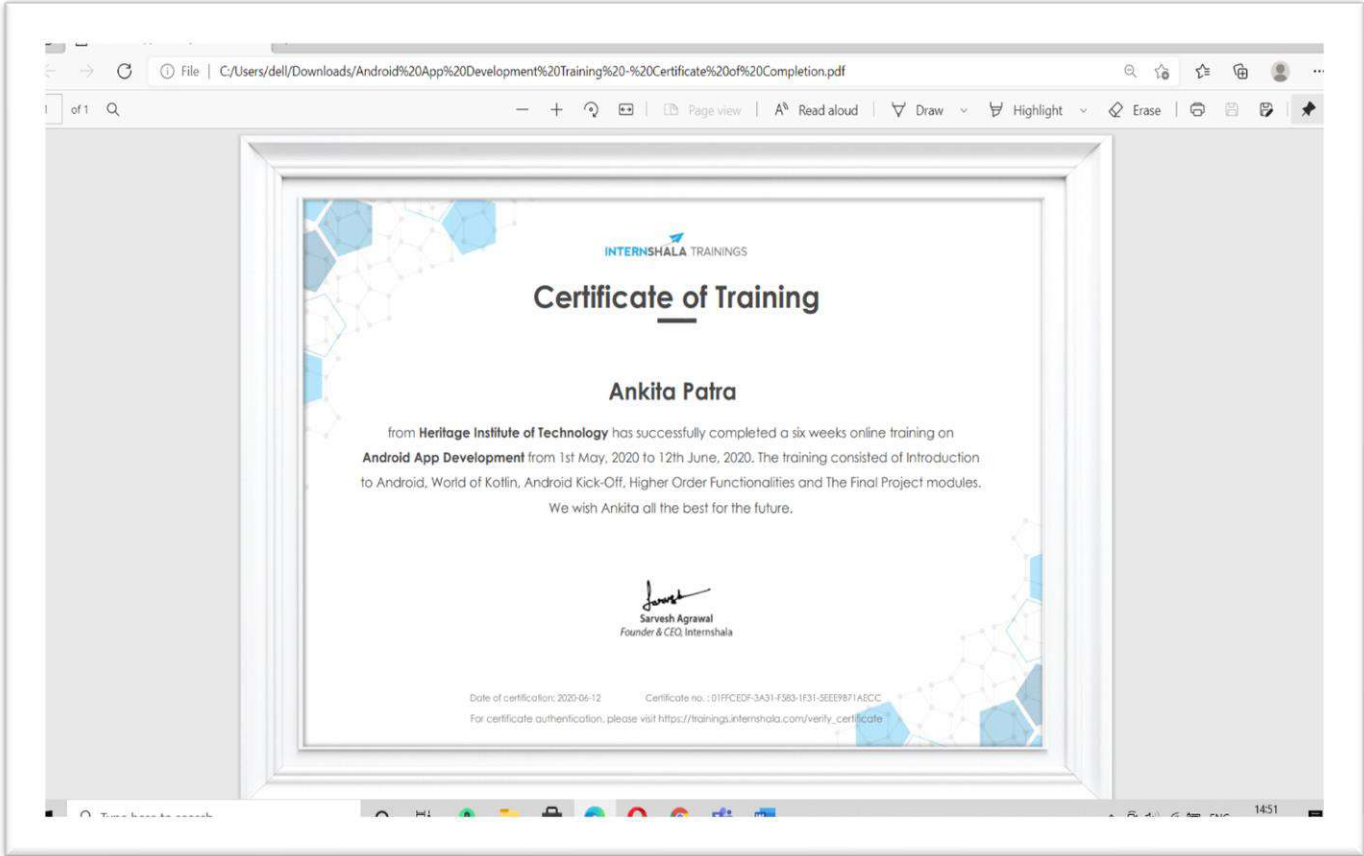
File | C:/Users/dell/Downloads/Android%20App%20Development%20Training%20-%20Certificate%20of%20Completion.pdf

1 of 1

Page view | Read aloud | Draw | Highlight | Erase

INTERNSHALA TRAININGS

Certificate of Training

Ankita Patra

from Heritage Institute of Technology has successfully completed a six weeks online training on Android App Development from 1st May, 2020 to 12th June, 2020. The training consisted of Introduction to Android, World of Kotlin, Android Kick-Off, Higher Order Functionalities and The Final Project modules. We wish Ankita all the best for the future.

Sarvesh Agrawal
Founder & CEO, Internshala

Date of certification: 2020-06-12 Certificate no. : 01FFCEDF-3A31-F583-1F31-5EEE9871AECC
For certificate authentication, please visit https://trainings.internshala.com/verify_certificate

Type here to search

14:51